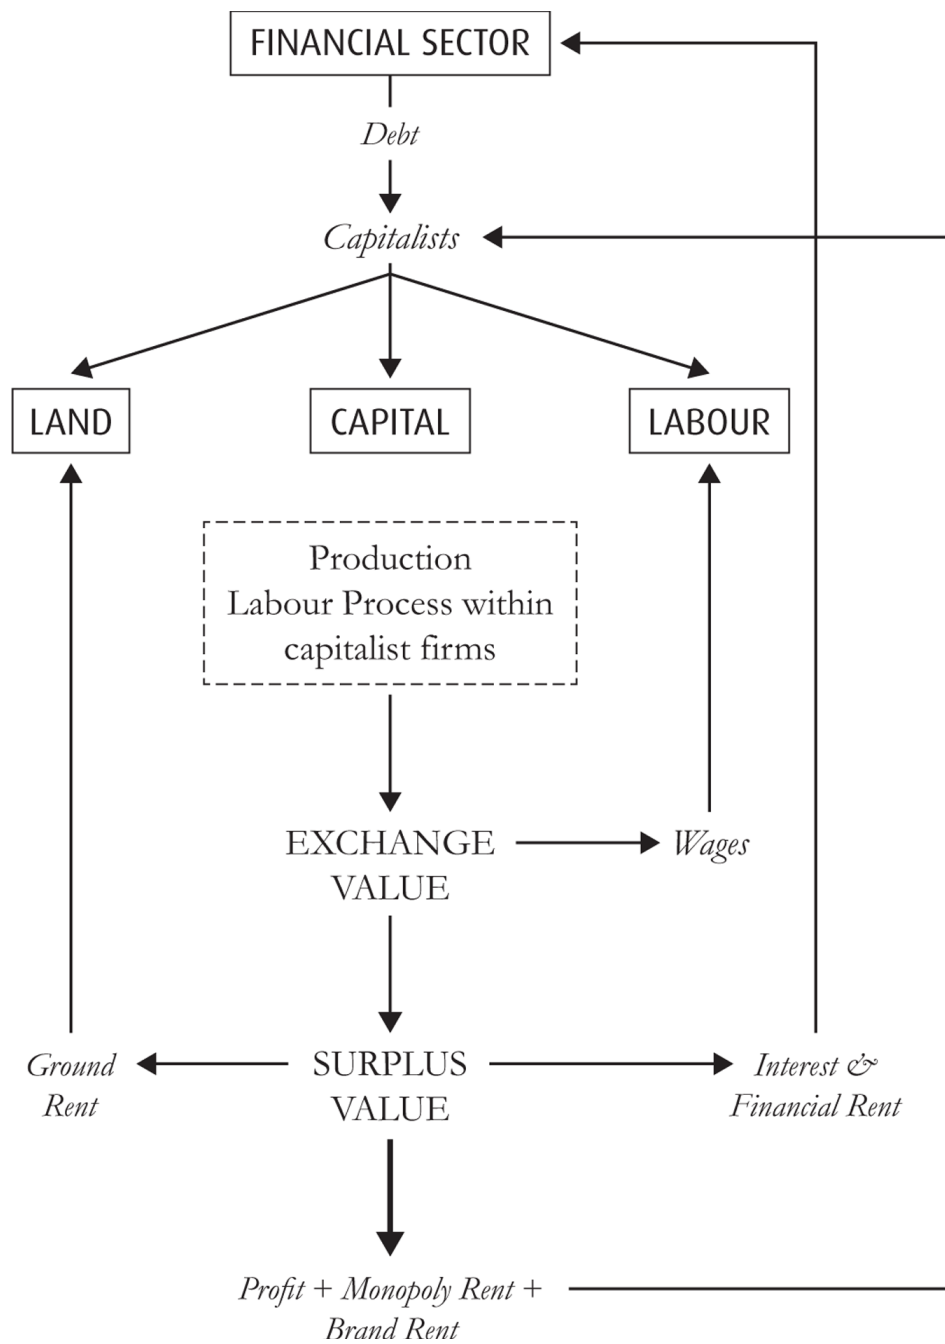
FINANCIAL SECTOR

Debt

Capitalists

LAND

CAPITAL

LABOUR

Production
Labour Process within
capitalist firms

EXCHANGE
VALUE

Wages

Ground
Rent

SURPLUS
VALUE

Interest &
Financial Rent

Profit + Monopoly Rent +
Brand Rent